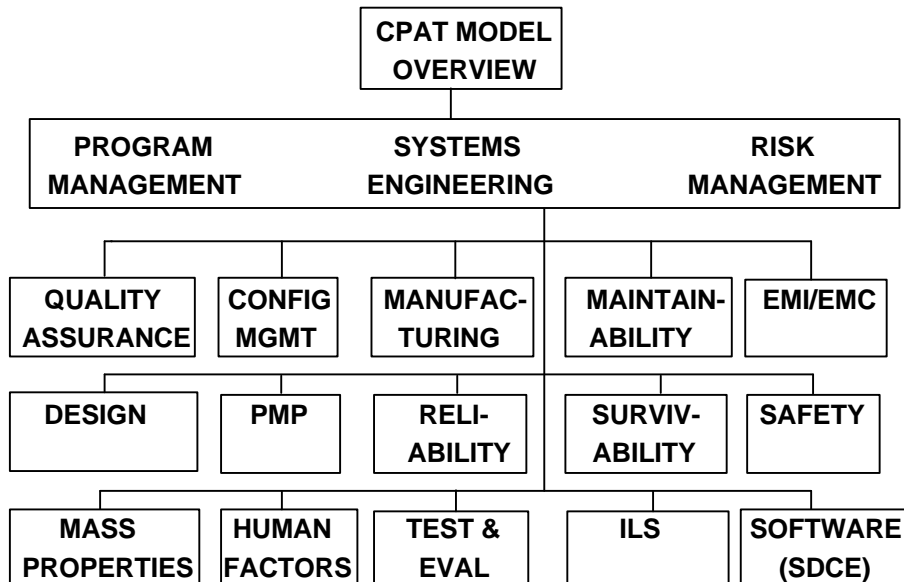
CPAT MODEL OVERVIEW

PROGRAM MANAGEMENT

SYSTEMS ENGINEERING

RISK MANAGEMENT

QUALITY ASSURANCE

CONFIG MGMT

MANUFACTURING

MAINTAINABILITY

EMI/EMC

DESIGN

PMP

RELIABILITY

SURVIVABILITY

SAFETY

MASS PROPERTIES

HUMAN FACTORS

TEST & EVAL

ILS

SOFTWARE (SDCE)